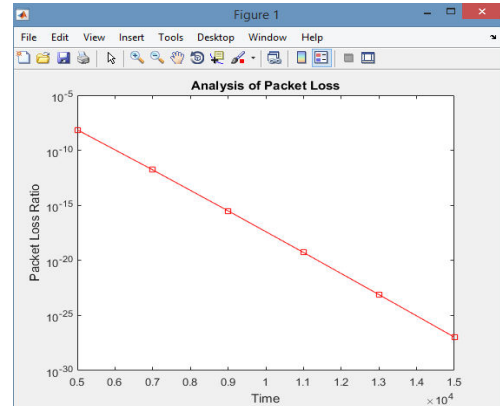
Figure 1

File Edit View Insert Tools Desktop Window Help

Analysis of Packet Loss

$10^{-5}$

$10^{-10}$

$10^{-15}$

$10^{-20}$

$10^{-25}$

$10^{-30}$

Packet Loss Ratio

0.5 0.6 0.7 0.8 0.9 1 1.1 1.2 1.3 1.4 1.5

Time

$\times 10^4$